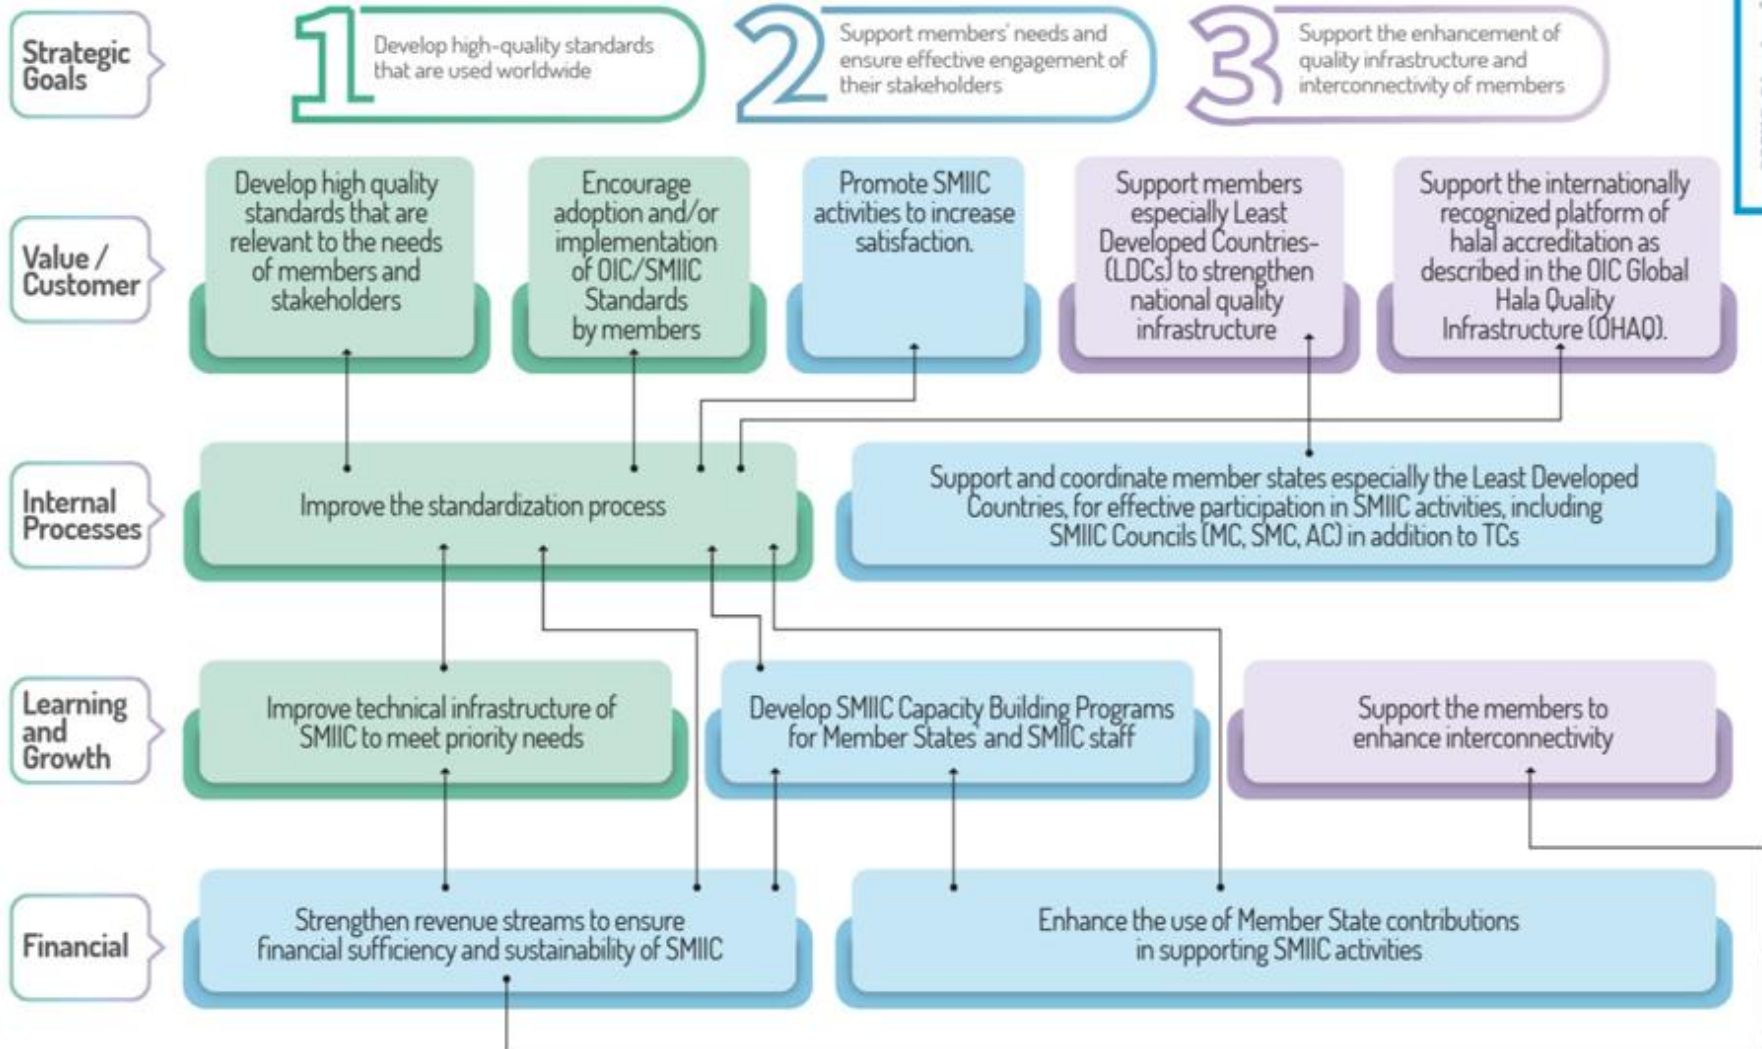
Strategic Goals

1 Develop high-quality standards that are used worldwide

2 Support members' needs and ensure effective engagement of their stakeholders

3 Support the enhancement of quality infrastructure and interconnectivity of members

Value / Customer

Develop high quality standards that are relevant to the needs of members and stakeholders

Encourage adoption and/or implementation of OIC/SMIIC Standards by members

Promote SMIIC activities to increase satisfaction.

Support members especially Least Developed Countries-(LDCs) to strengthen national quality infrastructure

Support the internationally recognized platform of halal accreditation as described in the OIC Global Hala Quality Infrastructure (OHAQ).

Internal Processes

Improve the standardization process

Support and coordinate member states especially the Least Developed Countries, for effective participation in SMIIC activities, including SMIIC Councils (MC, SMC, AC) in addition to TCs

Learning and Growth

Improve technical infrastructure of SMIIC to meet priority needs

Develop SMIIC Capacity Building Programs for Member States and SMIIC staff

Support the members to enhance interconnectivity

Financial

Strengthen revenue streams to ensure financial sufficiency and sustainability of SMIIC

Enhance the use of Member State contributions in supporting SMIIC activities